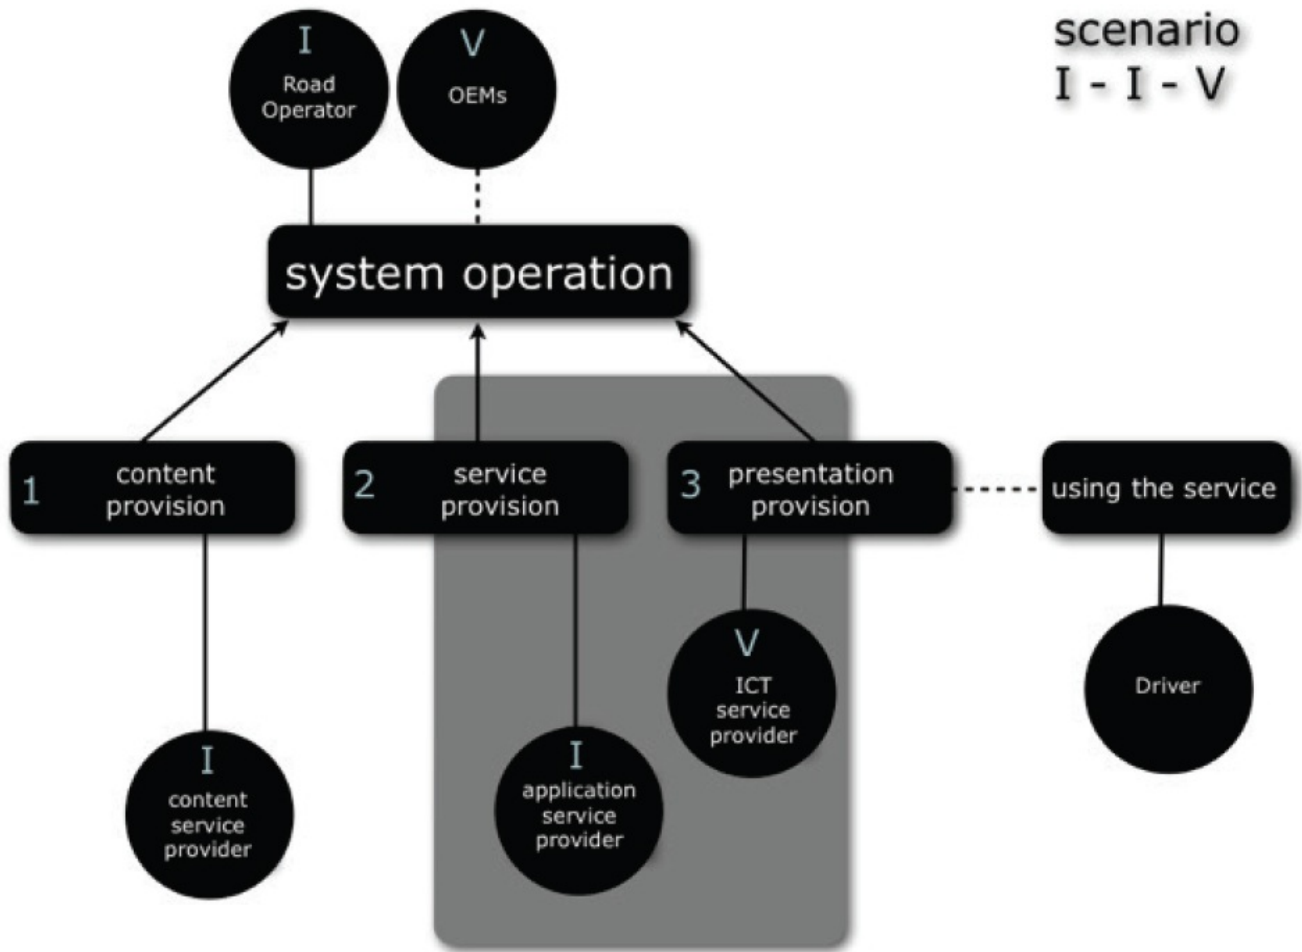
scenario
I - I - V

I
Road Operator

V
OEMs

system operation

1 content provision

2 service provision

3 presentation provision

using the service

I
content service provider

I
application service provider

V
ICT service provider

Driver